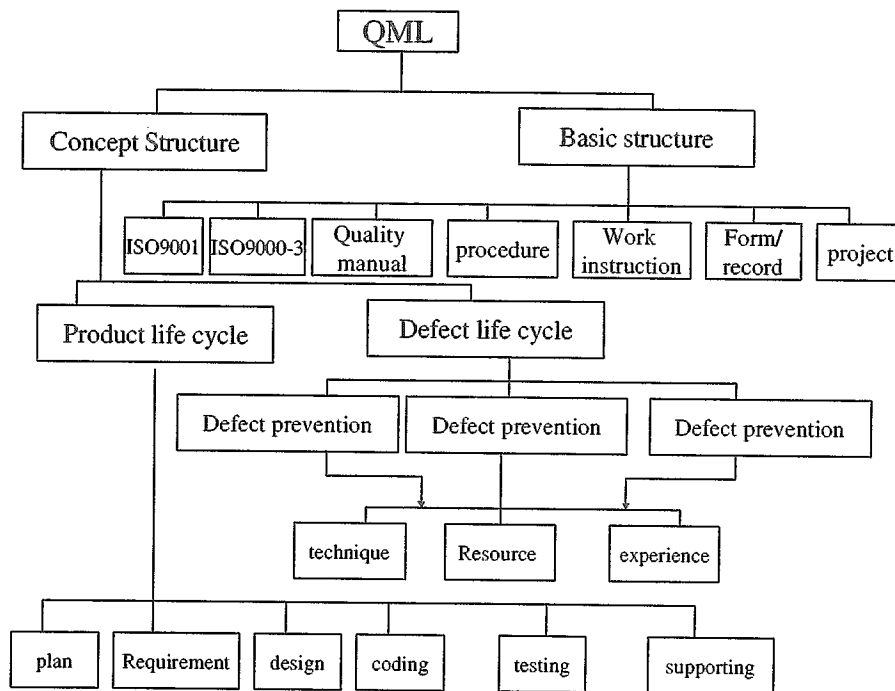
QML

Concept Structure

Basic structure

ISO9001

ISO9000-3

Quality manual

procedure

Work instruction

Form/ record

project

Product life cycle

Defect life cycle

Defect prevention

Defect prevention

Defect prevention

technique

Resource

experience

plan

Requirement

design

coding

testing

supporting